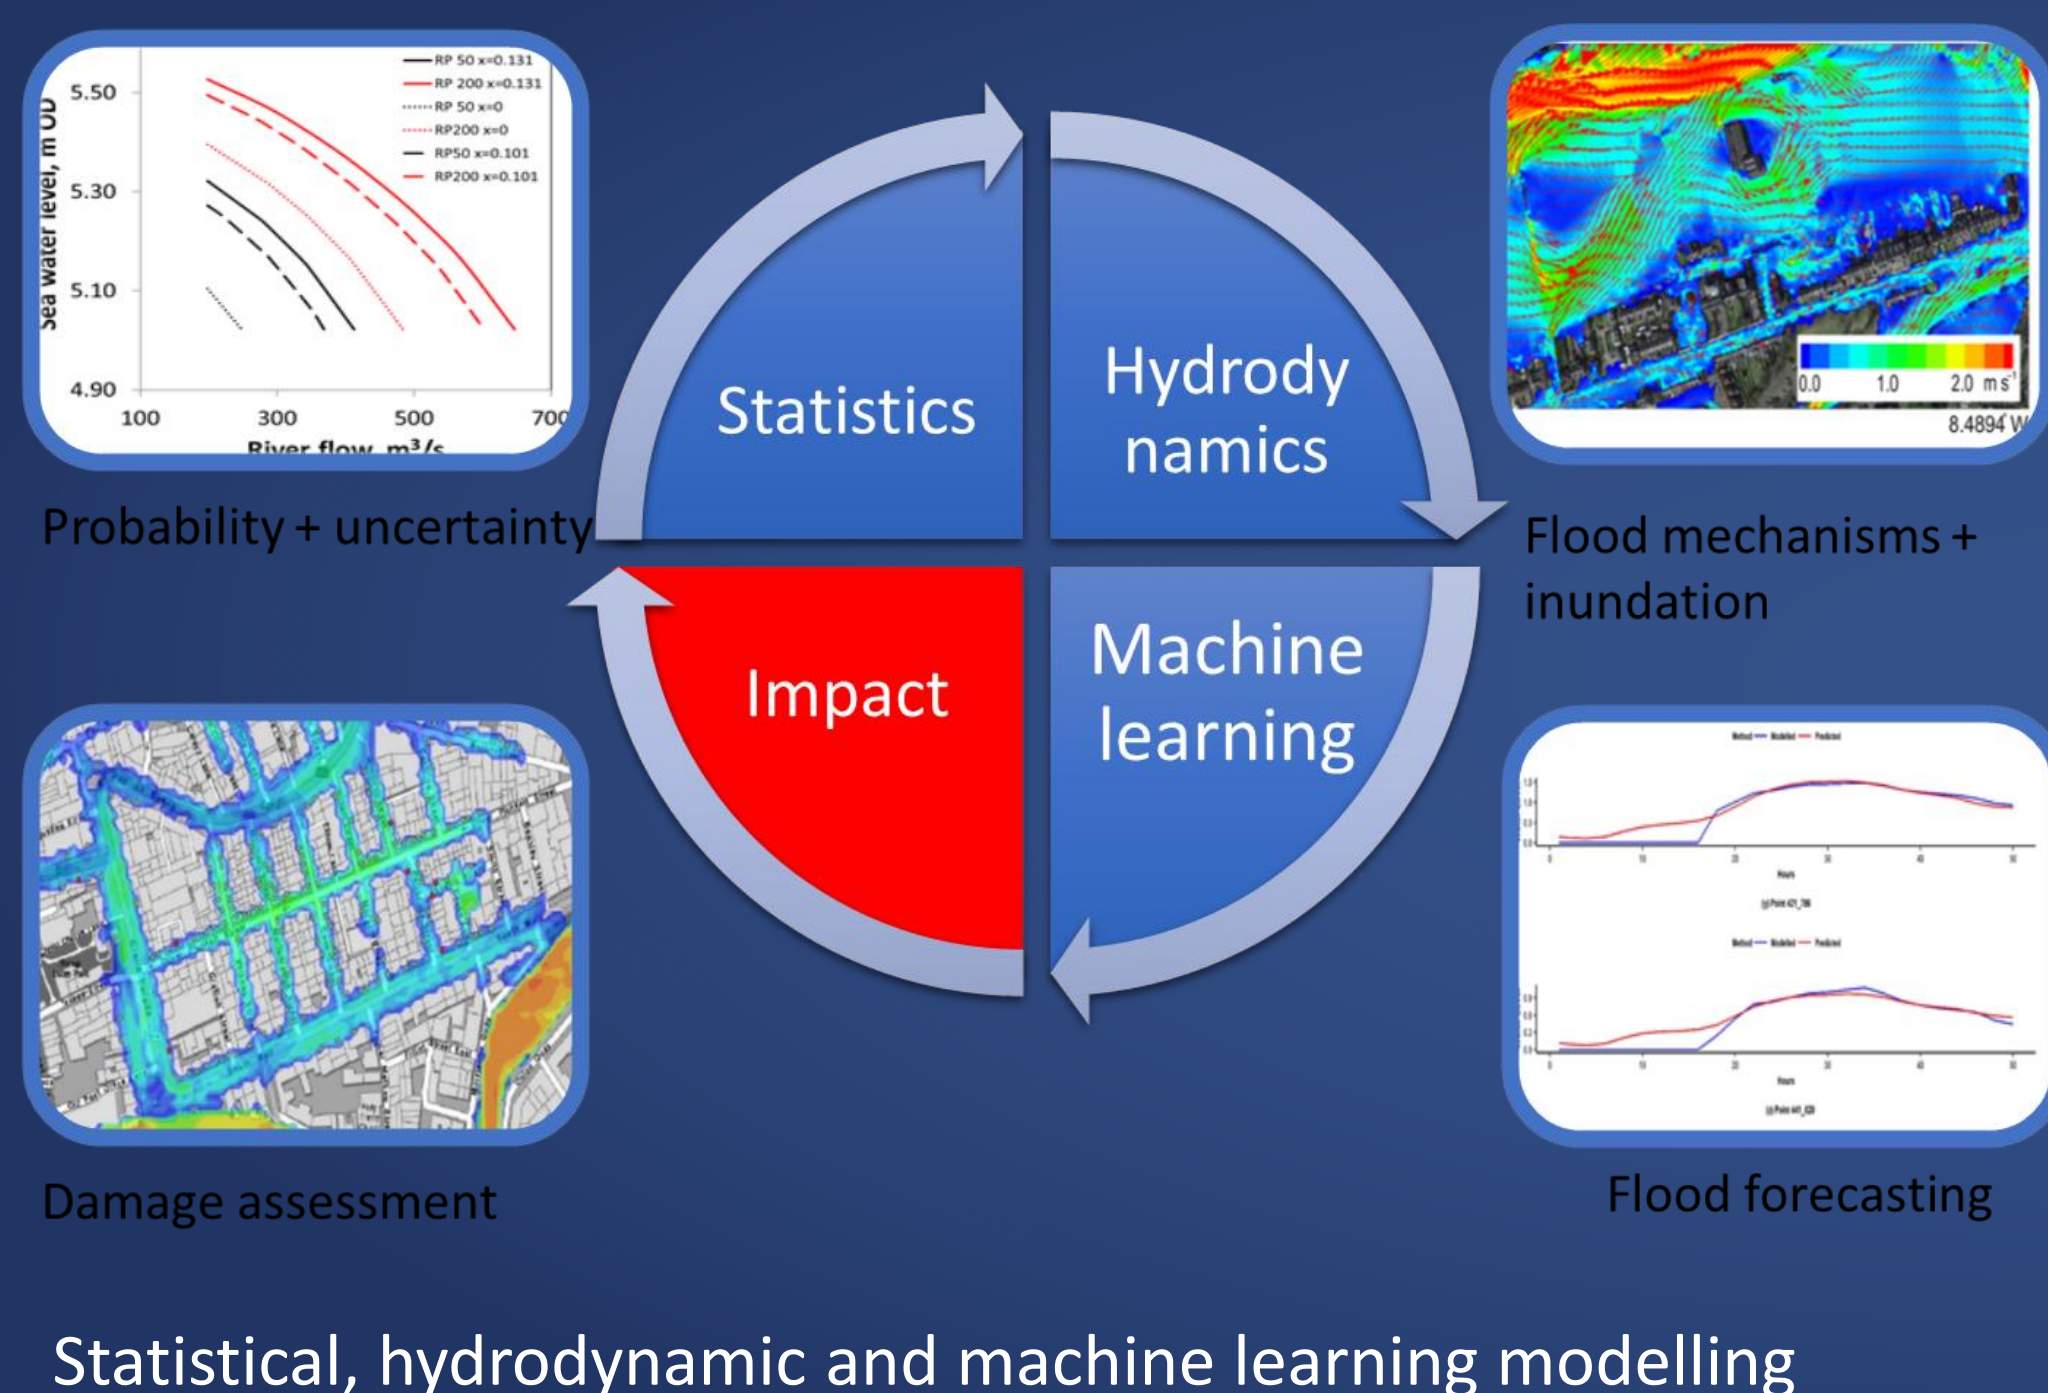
Sea water level, m OD

5.50

5.30

5.10

4.90

100

300

500

700

River flow, m³/s

RP 50 x=0.131
RP 200 x=0.131
RP 50 x=0
RP200 x=0
RP50 x=0.101
RP200 x=0.101

Probability + uncertainty

Statistics

Hydrodynamics

0.0 1.0 2.0 m s$^{-1}$

8.4894 W

Flood mechanisms + inundation

Impact

Machine learning

Damage assessment

Flood forecasting

Statistical, hydrodynamic and machine learning modelling